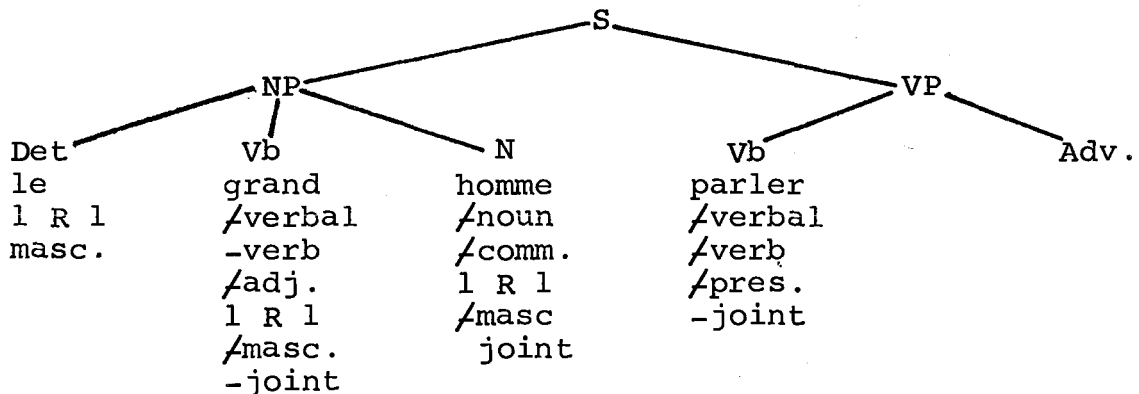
S

NP

VP

Det
le
l R l
masc.

Vb
grand
$\neq$verbal
-verb
$\neq$adj.
l R l
$\neq$masc.
-joint

N
homme
$\neq$noun
$\neq$comm.
l R l
$\neq$masc
joint

Vb
parler
$\neq$verbal
$\neq$verb
$\neq$pres.
-joint

Adv.